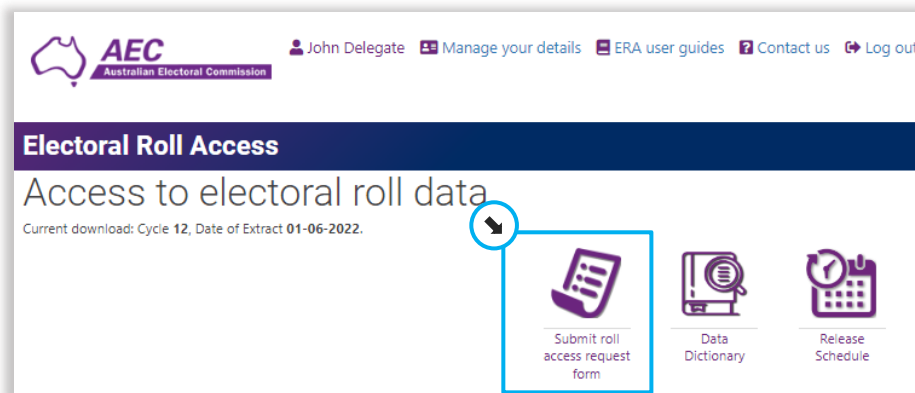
AEC
Australian Electoral Commission

John Delegate Manage your details ERA user guides Contact us Log out

Electoral Roll Access

Access to electoral roll data

Current download: Cycle 12, Date of Extract 01-06-2022.

Submit roll access request form

Data Dictionary

Release Schedule